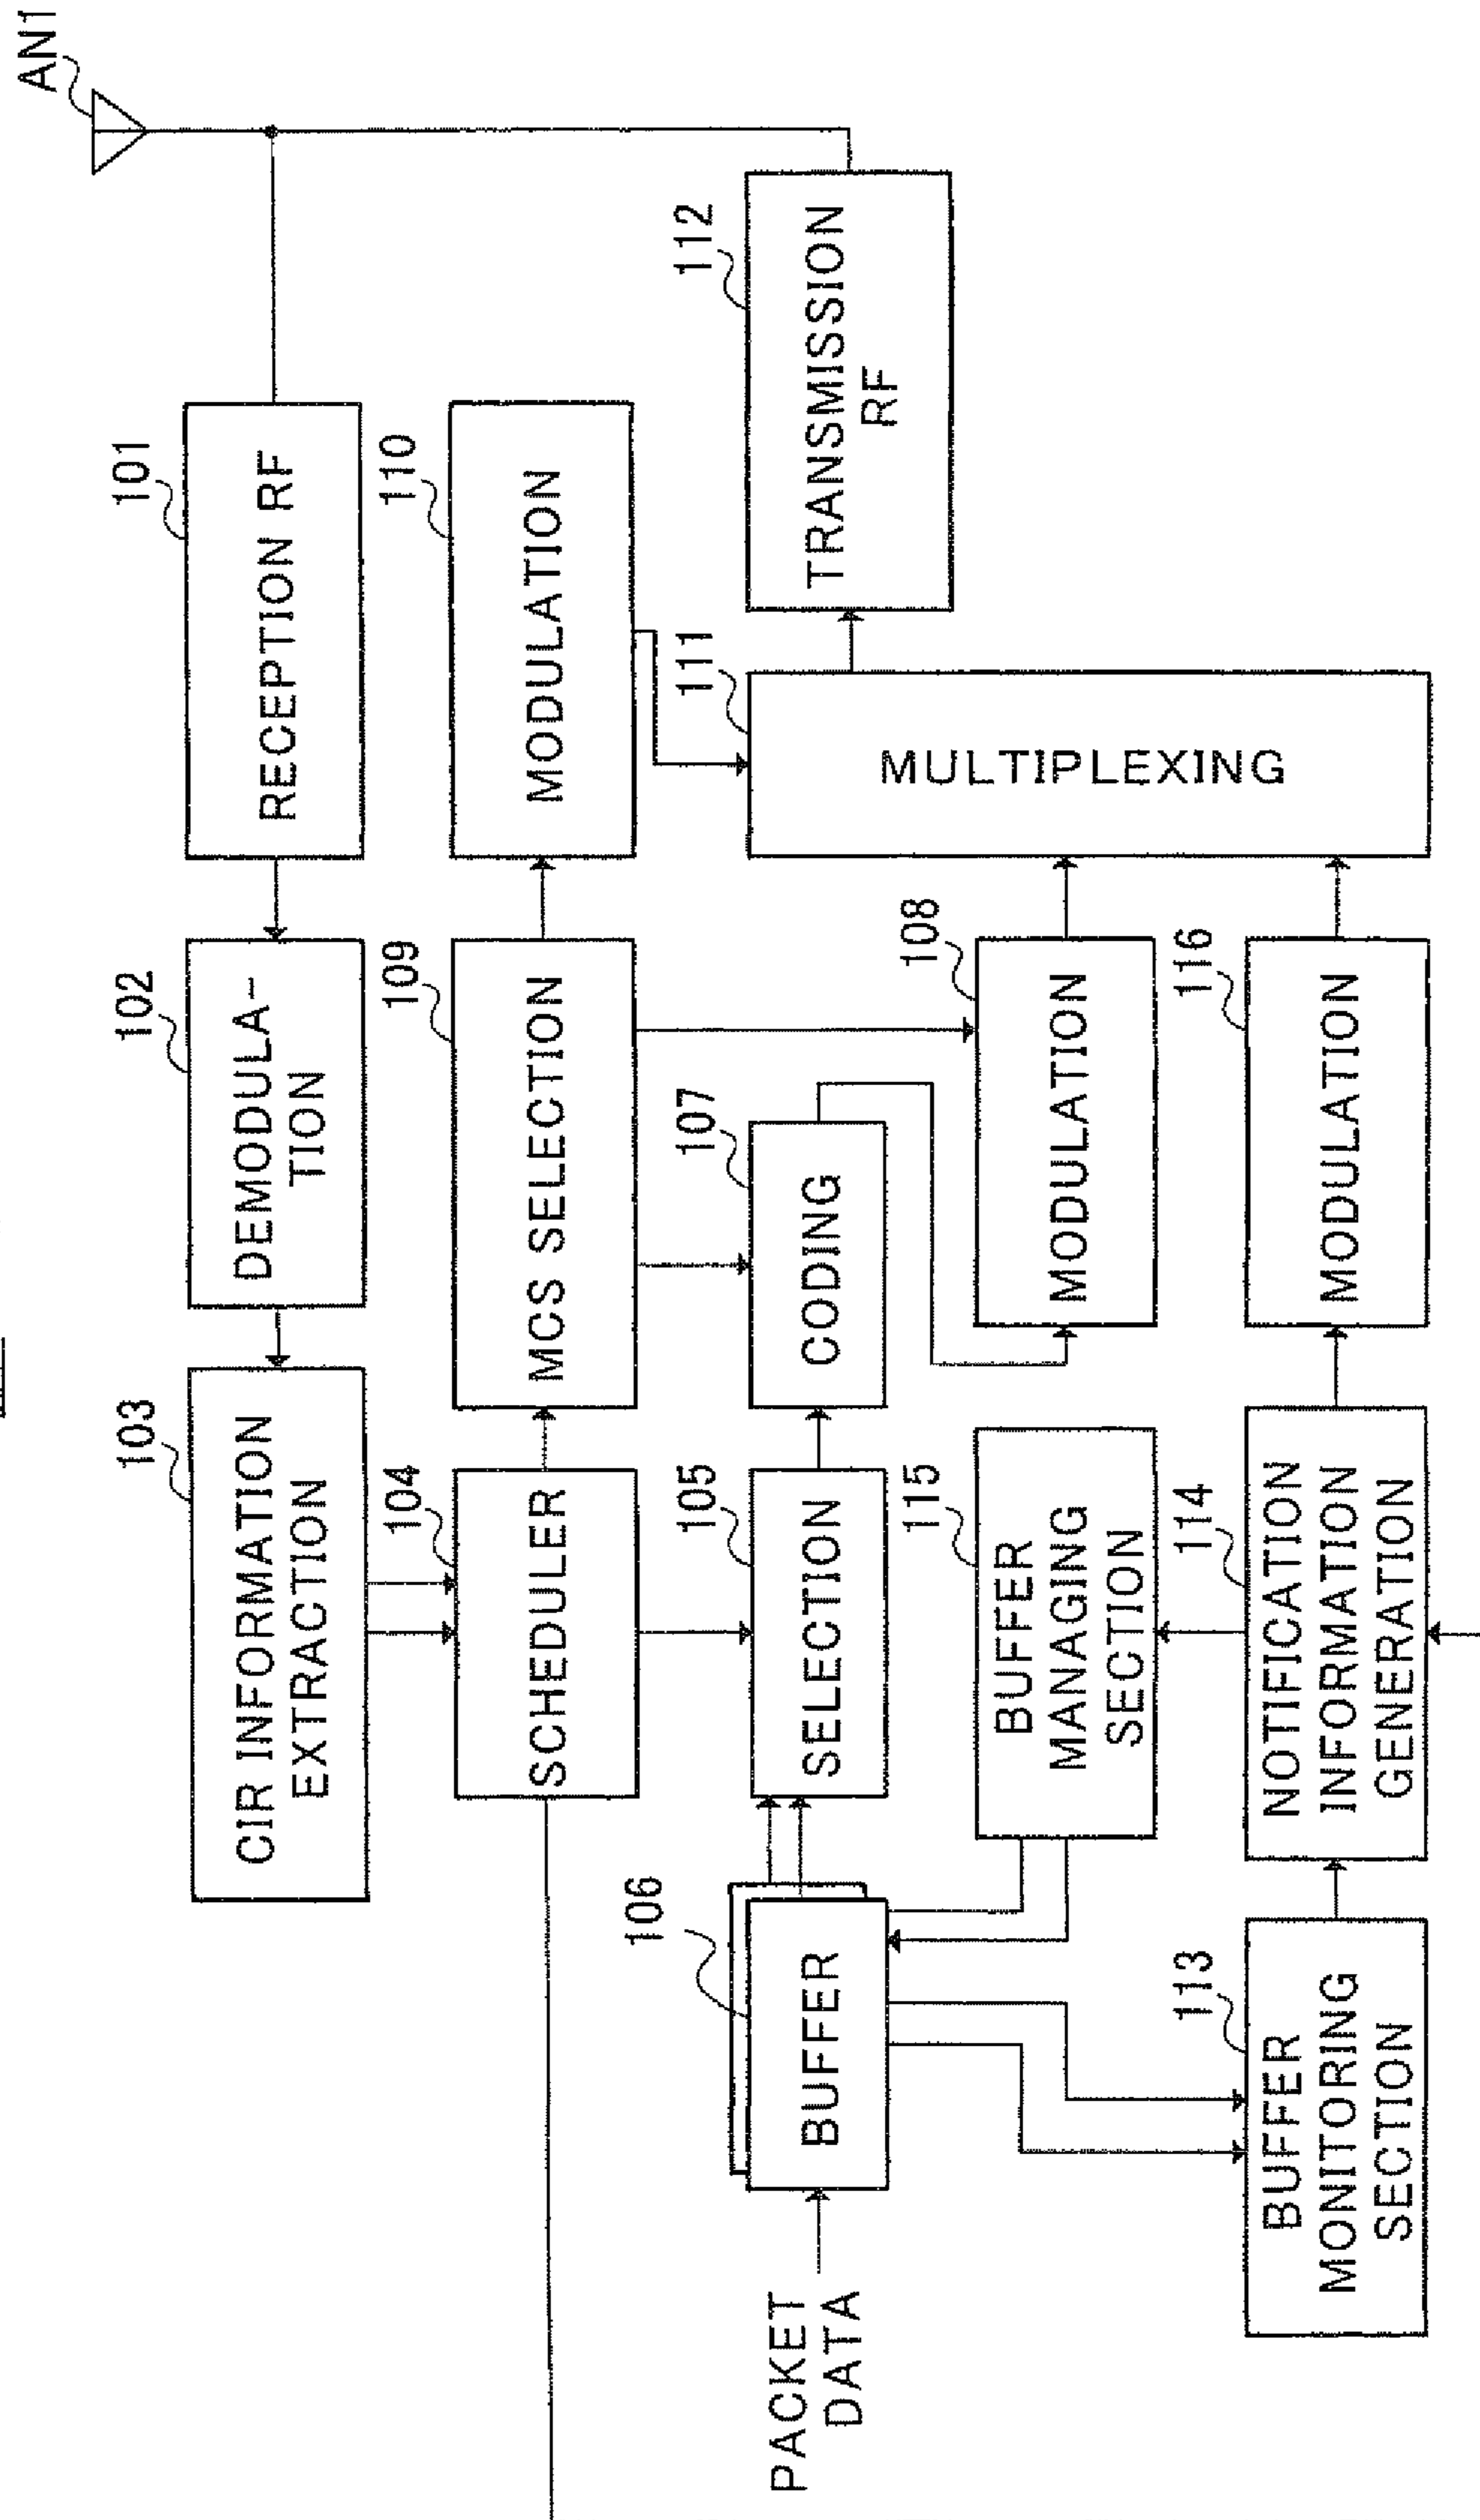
AN1

101
RECEPTION RF

102
DEMODULATION

103
CIR INFORMATION EXTRACTION

110
MODULATION

109
MCS SELECTION

104
SCHEDULER

112
TRANSMISSION RF

111
MULTIPLEXING

107
CODING

105
SELECTION

106
BUFFER

PACKET DATA

108
MODULATION

115
BUFFER MANAGING SECTION

116
MODULATION

114
NOTIFICATION INFORMATION GENERATION

113
BUFFER MONITORING SECTION